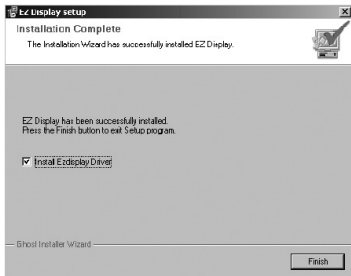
EZ Display setup

Installation Complete

The Installation Wizard has successfully installed EZ Display.

EZ Display has been successfully installed.
Press the Finish button to exit Setup program.

Install Ezdisplay Driver

Ghost Installer Wizard

Finish